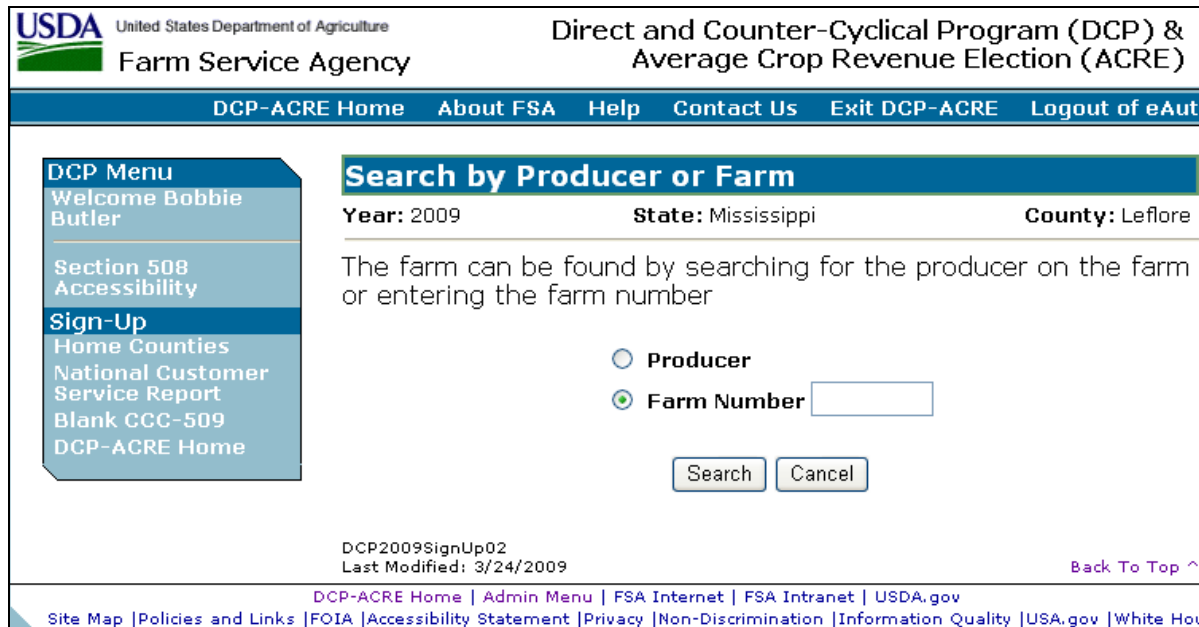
USDA United States Department of Agriculture
Farm Service Agency

Direct and Counter-Cyclical Program (DCP) & Average Crop Revenue Election (ACRE)

DCP-ACRE Home About FSA Help Contact Us Exit DCP-ACRE Logout of eAut

DCP Menu
Welcome Bobbie Butler
Section 508 Accessibility
Sign-Up
Home Counties
National Customer Service Report
Blank CCC-509
DCP-ACRE Home

Search by Producer or Farm

Year: 2009 State: Mississippi County: Leflore

The farm can be found by searching for the producer on the farm or entering the farm number

Producer
Farm Number

Search Cancel

DCP2009SignUp02
Last Modified: 3/24/2009

Back To Top ^

DCP-ACRE Home | Admin Menu | FSA Internet | FSA Intranet | USDA.gov
Site Map |Policies and Links |FOIA |Accessibility Statement |Privacy |Non-Discrimination |Information Quality |USA.gov |White Hou